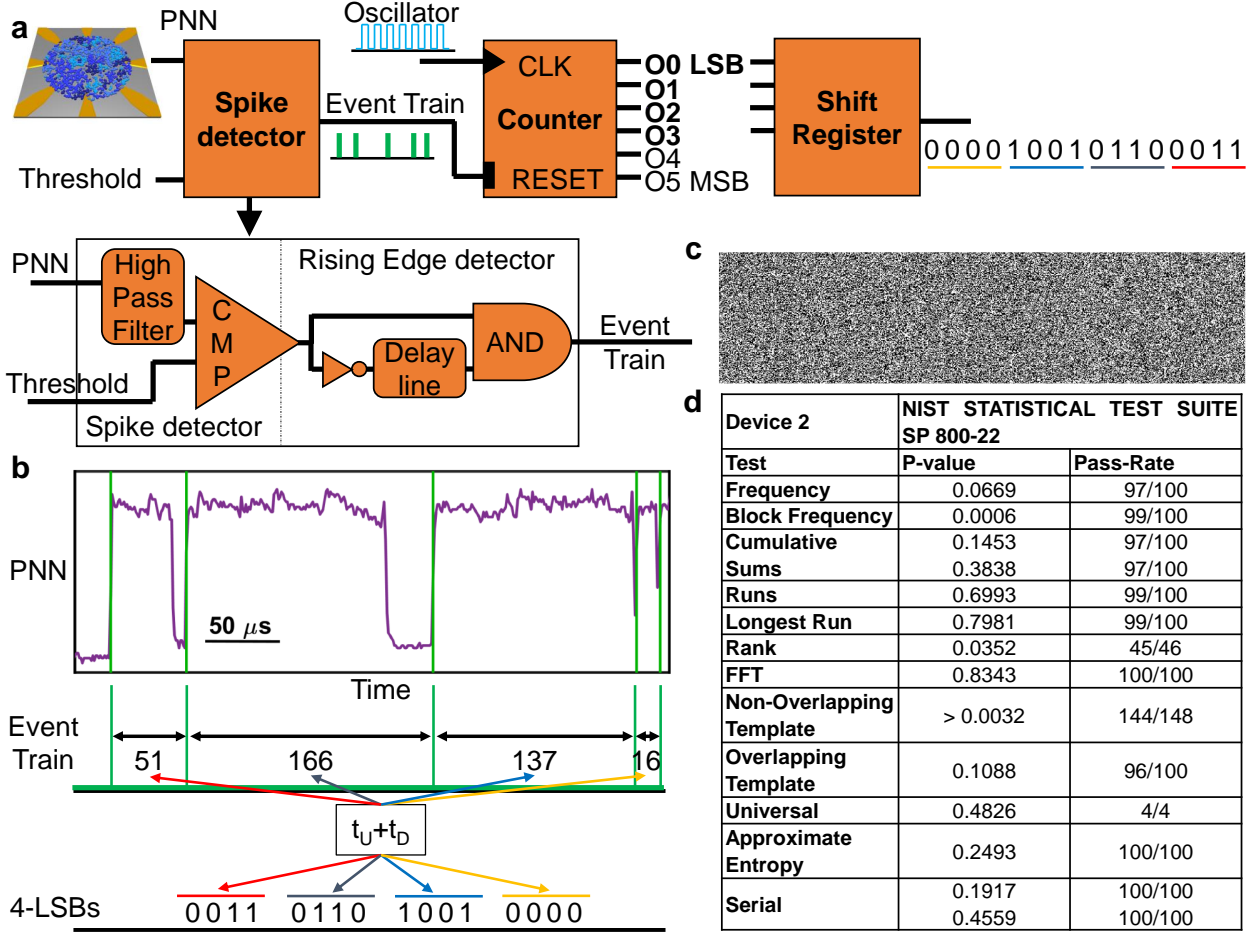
a

PNN

Oscillator

CLK

Counter

RESET

O0 LSB
O1
O2
O3
O4
O5 MSB

Spike detector

Event Train

Threshold

Shift Register

0 0 0 0 1 0 0 1 0 1 1 0 0 0 1 1

PNN

High Pass Filter

C M P

Threshold

Spike detector

Rising Edge detector

Delay line

AND

Event Train

c

d

| Device 2 | NIST STATISTICAL TEST SUITE SP 800-22 | |
|---|---|---|
| Test | P-value | Pass-Rate |
| Frequency | 0.0669 | 97/100 |
| Block Frequency | 0.0006 | 99/100 |
| Cumulative Sums | 0.1453<br>0.3838 | 97/100<br>97/100 |
| Runs | 0.6993 | 99/100 |
| Longest Run | 0.7981 | 99/100 |
| Rank | 0.0352 | 45/46 |
| FFT | 0.8343 | 100/100 |
| Non-Overlapping Template | > 0.0032 | 144/148 |
| Overlapping Template | 0.1088 | 96/100 |
| Universal | 0.4826 | 4/4 |
| Approximate Entropy | 0.2493 | 100/100 |
| Serial | 0.1917<br>0.4559 | 100/100<br>100/100 |

b

PNN

50 $\mu$s

Time

Event Train

51

166

137

16

$t_U+t_D$

4-LSBs

0 0 1 1   0 1 1 0   1 0 0 1   0 0 0 0